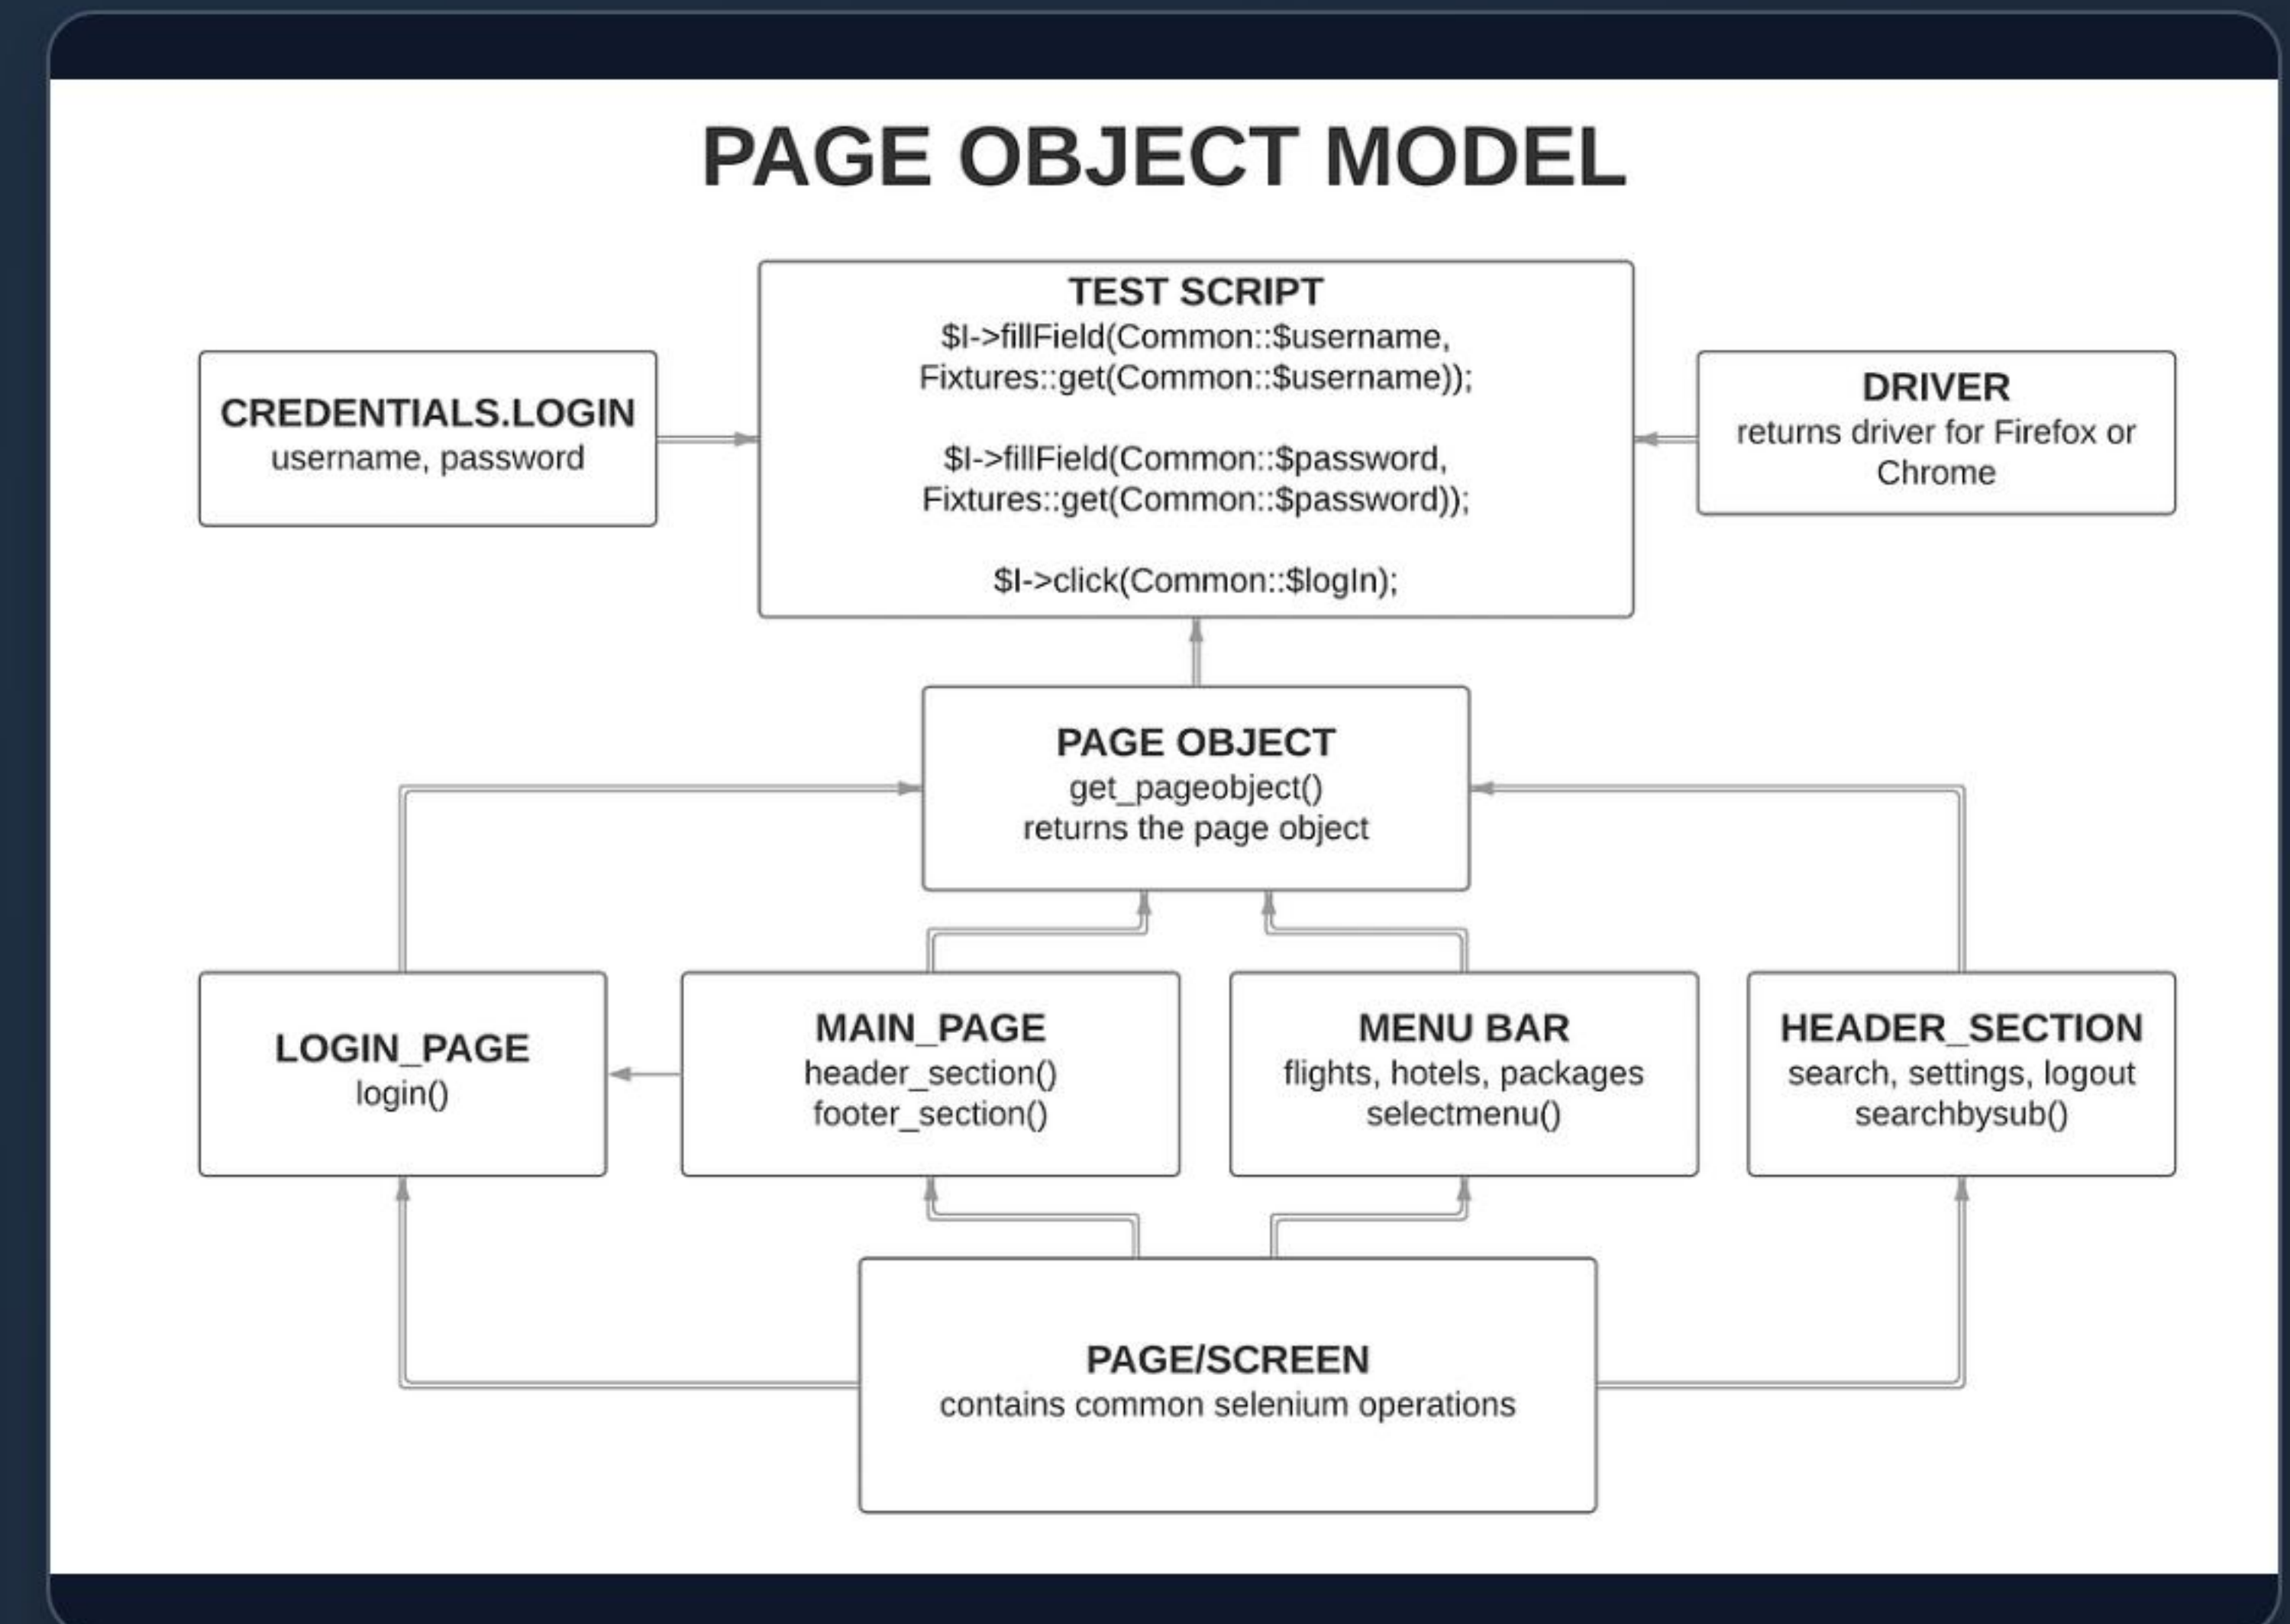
PAGE OBJECT MODEL

CREDENTIALS.LOGIN
username, password

TEST SCRIPT
$I->fillField(Common::$username, Fixtures::get(Common::$username));

$I->fillField(Common::$password, Fixtures::get(Common::$password));

$I->click(Common::$logIn);

DRIVER
returns driver for Firefox or Chrome

PAGE OBJECT
get_pageobject()
returns the page object

LOGIN_PAGE
login()

MAIN_PAGE
header_section()
footer_section()

MENU BAR
flights, hotels, packages
selectmenu()

HEADER_SECTION
search, settings, logout
searchbysub()

PAGE/SCREEN
contains common selenium operations